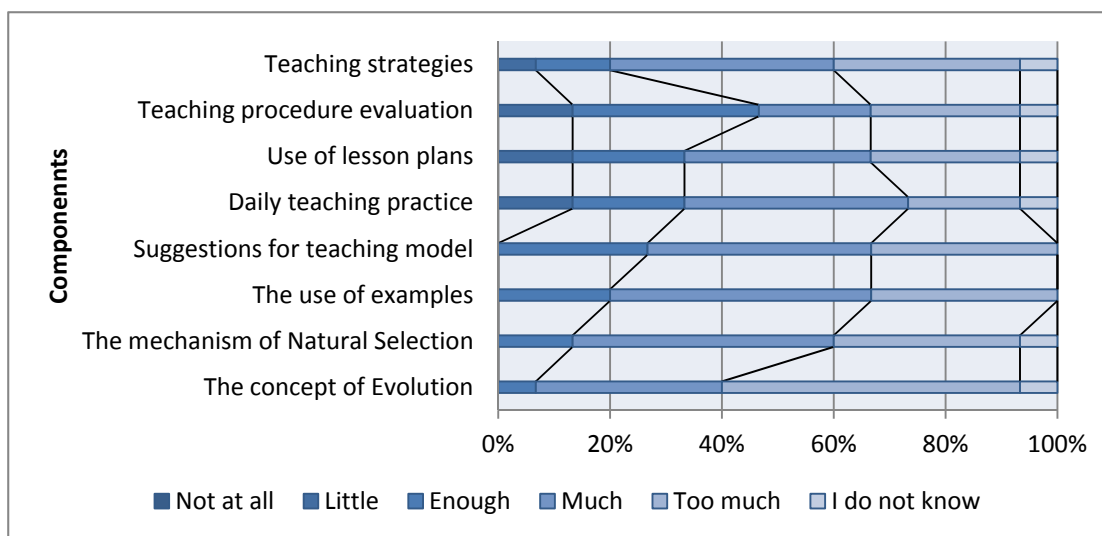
Componennts

Teaching strategies
Teaching procedure evaluation
Use of lesson plans
Daily teaching practice
Suggestions for teaching model
The use of examples
The mechanism of Natural Selection
The concept of Evolution

0%
20%
40%
60%
80%
100%

Not at all
Little
Enough
Much
Too much
I do not know